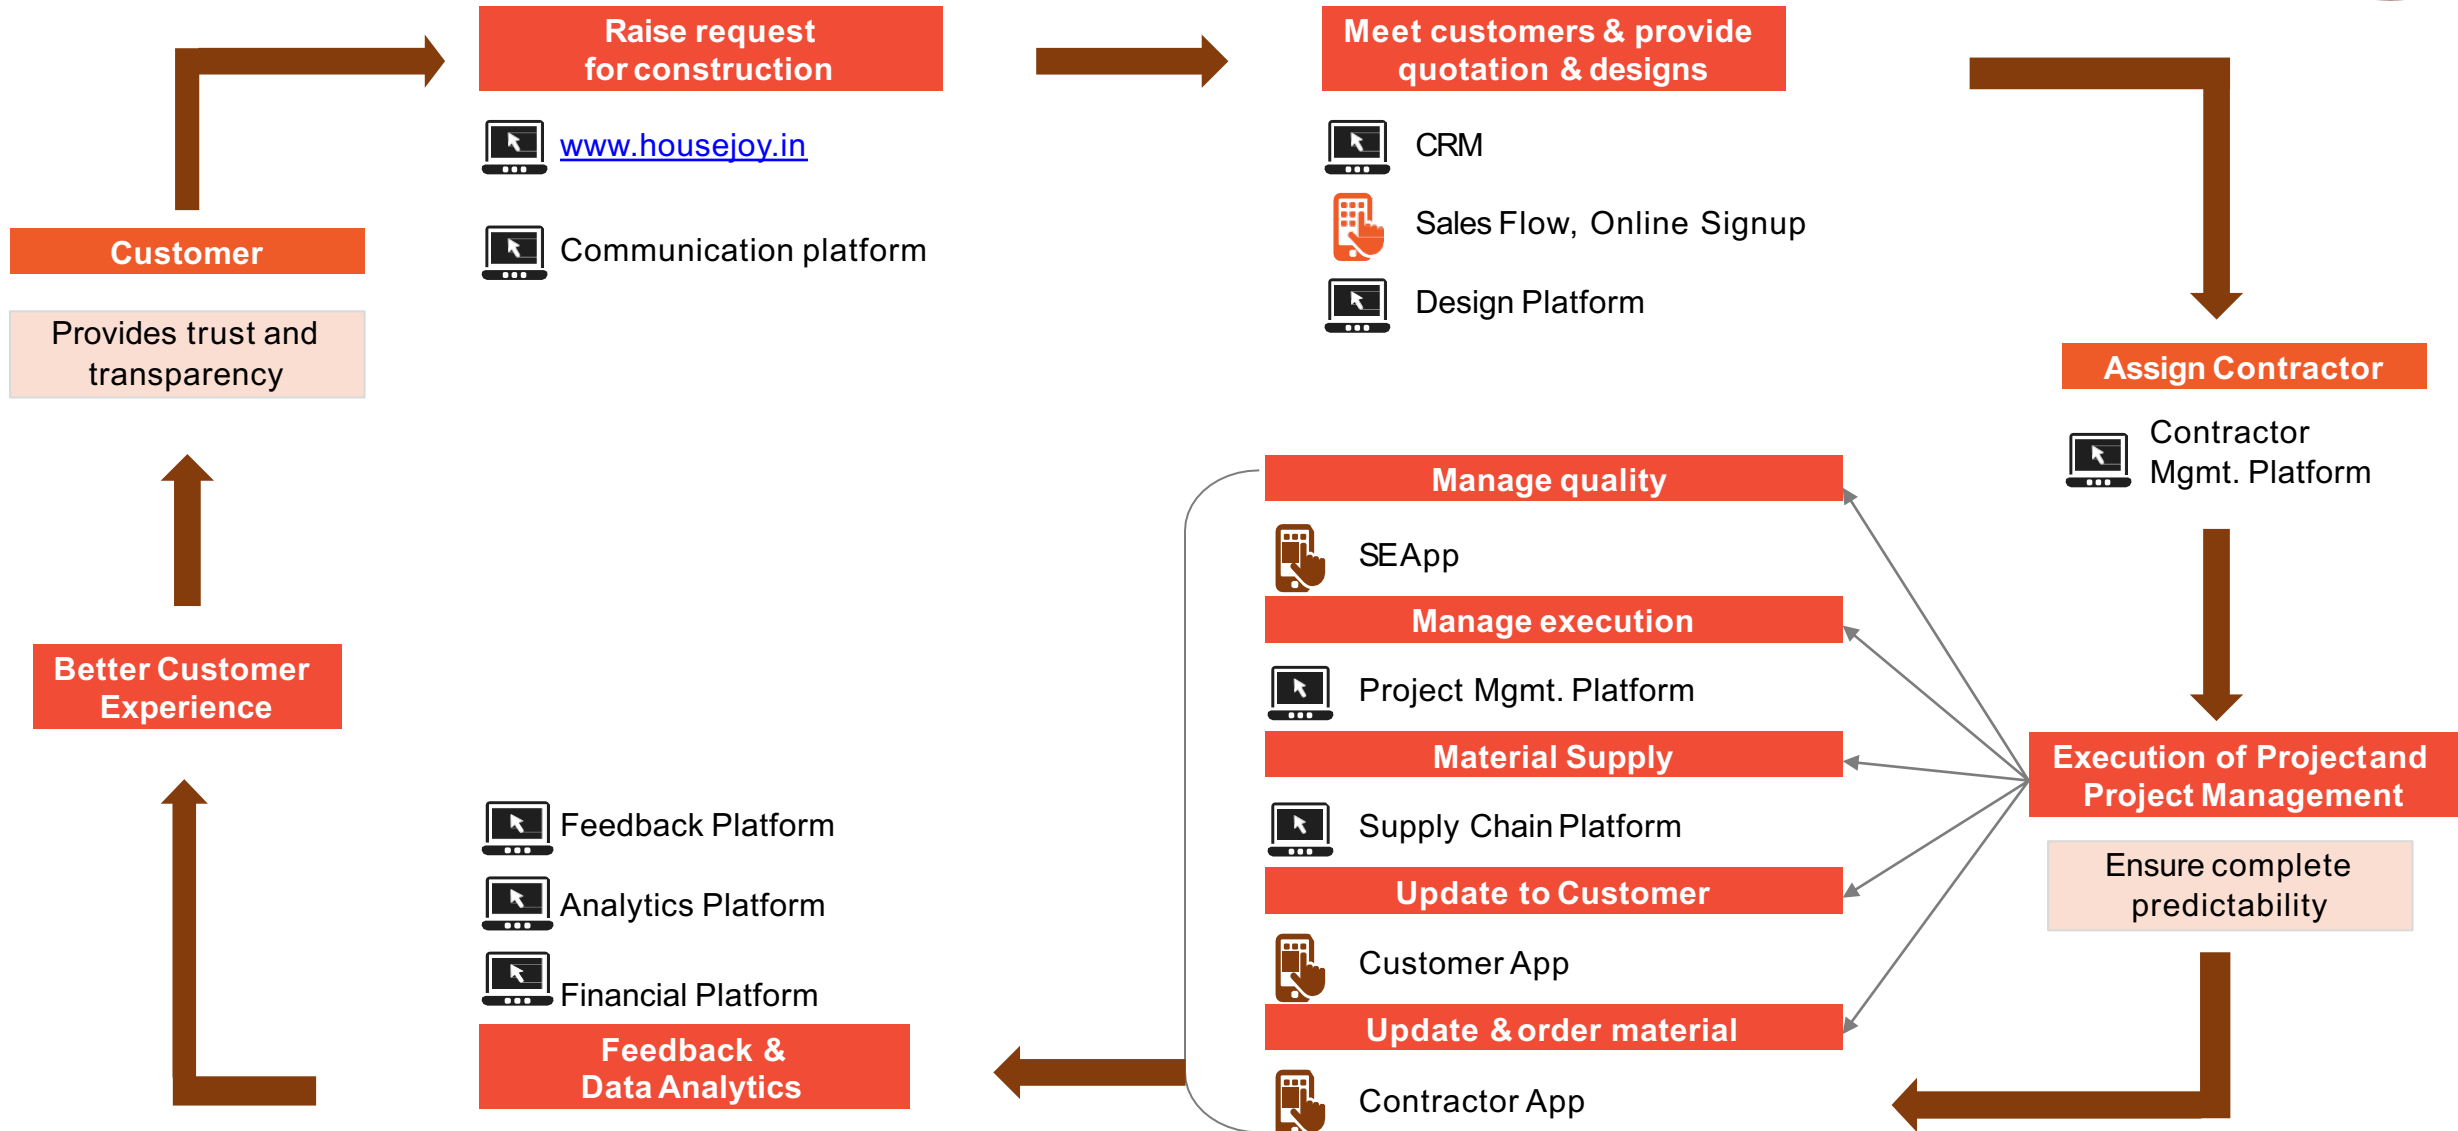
Raise request for construction

www.housejoy.in

Communication platform

Meet customers & provide quotation & designs

CRM

Sales Flow, Online Signup

Design Platform

Customer

Provides trust and transparency

Assign Contractor

Contractor Mgmt. Platform

Manage quality

SE App

Manage execution

Project Mgmt. Platform

Material Supply

Supply Chain Platform

Update to Customer

Customer App

Update & order material

Contractor App

Execution of Projectand Project Management

Ensure complete predictability

Better Customer Experience

Feedback Platform

Analytics Platform

Financial Platform

Feedback & Data Analytics